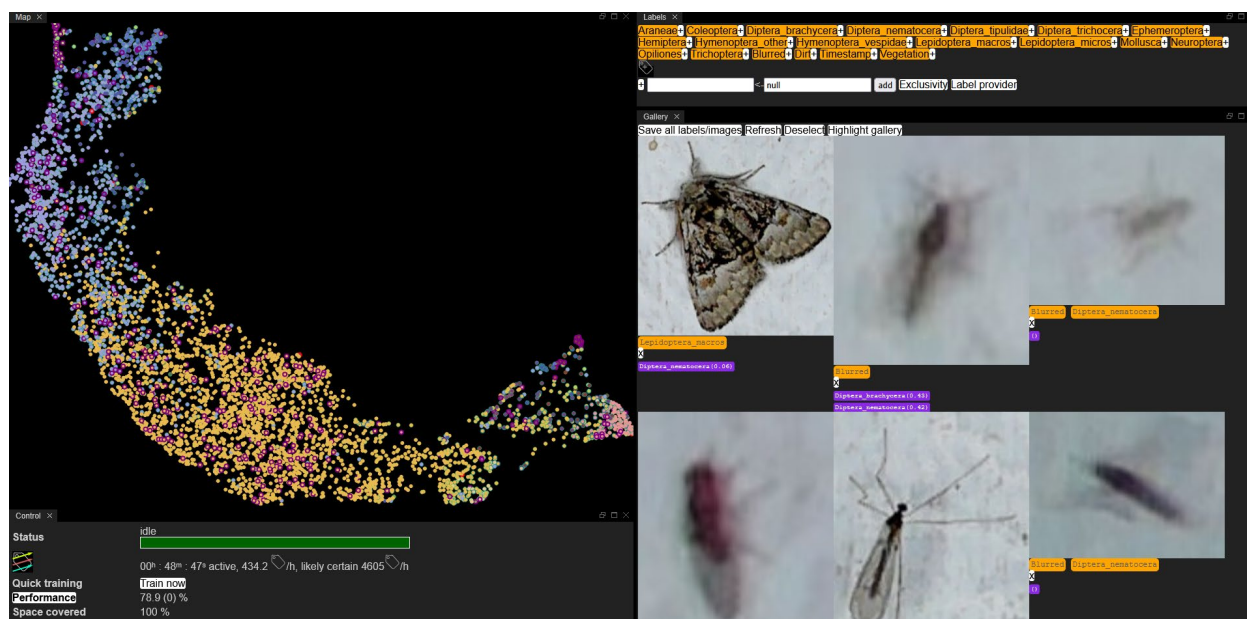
Map ×

Labels ×

Araneae+ Coleoptera+ Diptera_brachycera+ Diptera_nematocera+ Diptera_tipulidae+ Diptera_trichocera+ Ephemeroptera+ Hemiptera+ Hymenoptera_other+ Hymenoptera_vespidae+ Lepidoptera_macros+ Lepidoptera_micros+ Mollusca+ Neuroptera+ Opiliones+ Trichoptera+ Blurred+ Dirt+ Timestamp+ Vegetation+

+ < null add Exclusivity Label provider

Gallery ×

Save all labels/images Refresh Deselect Highlight gallery

Lepidoptera_macros
x
Diptera_nematocera(0.06)

Blurred
x
Diptera_brachycera(0.45)
Diptera_nematocera(0.42)

Blurred Diptera_nematocera
x
()

Blurred Diptera_nematocera
x
()

Control ×

Status
idle

00h : 48m : 47s active, 434.2 /h, likely certain 4605 /h

Quick training Train now
Performance 78.9 (0) %
Space covered 100 %